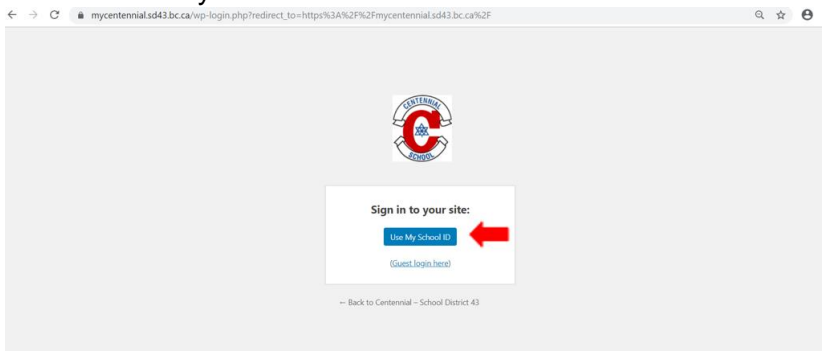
mycentennial.sd43.bc.ca/wp-login.php?redirect_to=https%3A%2F%2Fmycentennial.sd43.bc.ca%2F

CENTENNIAL
C
SCHOOL

Sign in to your site:

Use My School ID

(Guest login here)

← Back to Centennial – School District 43